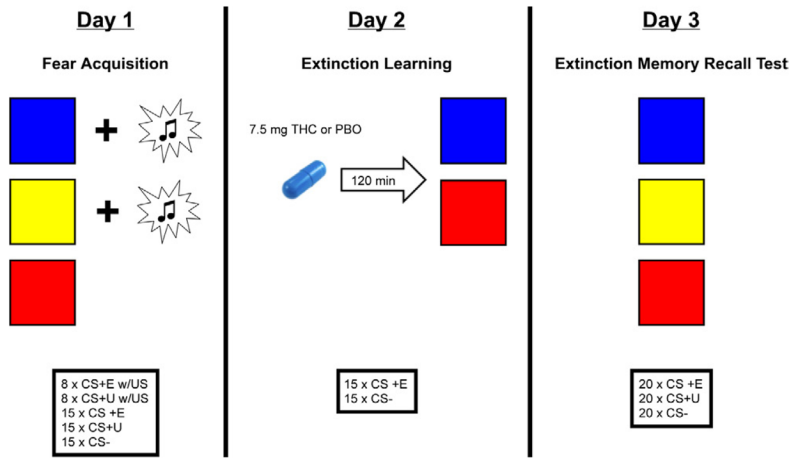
Day 1

Fear Acquisition

+ ♫

+ ♫

8 x CS+E w/US
8 x CS+U w/US
15 x CS +E
15 x CS+U
15 x CS-

Day 2

Extinction Learning

7.5 mg THC or PBO

120 min

15 x CS +E
15 x CS-

Day 3

Extinction Memory Recall Test

20 x CS +E
20 x CS+U
20 x CS-